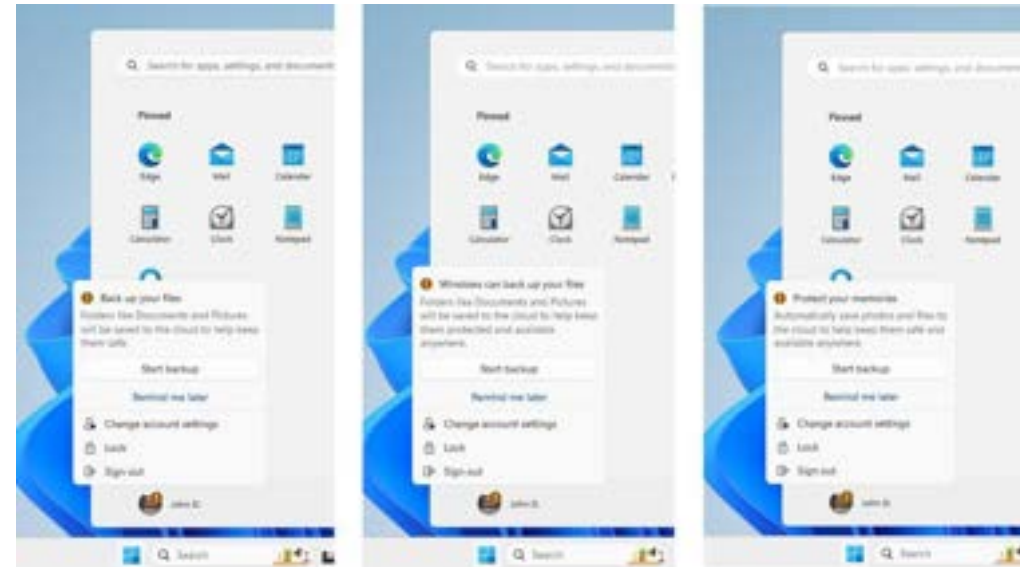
Search for apps, settings, and documents

Pinned

Edge
Mail
Calendar
Calculator
Clock
Notepad

Back up your files
Folders like Documents and Pictures will be saved to the cloud to help keep them safe.

Start backup
Remind me later

Change account settings
Lock
Sign out

John B.

Search

Search for apps, settings, and documents

Pinned

Edge
Mail
Calendar
Calculator
Clock
Notepad

Windows can back up your files
Folders like Documents and Pictures will be saved to the cloud to help keep them protected and available anywhere.

Start backup
Remind me later

Change account settings
Lock
Sign out

John B.

Search

Search for apps, settings, and documents

Pinned

Edge
Mail
Calendar
Calculator
Clock
Notepad

Protect your memories
Automatically save photos and files to the cloud to help keep them safe and available anywhere.

Start backup
Remind me later

Change account settings
Lock
Sign out

John B.

Search